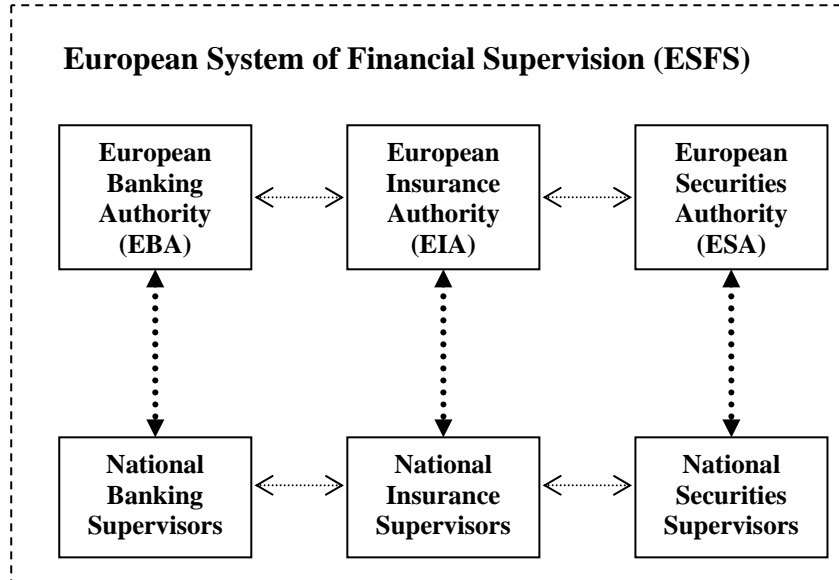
European System of Financial Supervision (ESFS)

European Banking Authority (EBA)

European Insurance Authority (EIA)

European Securities Authority (ESA)

National Banking Supervisors

National Insurance Supervisors

National Securities Supervisors